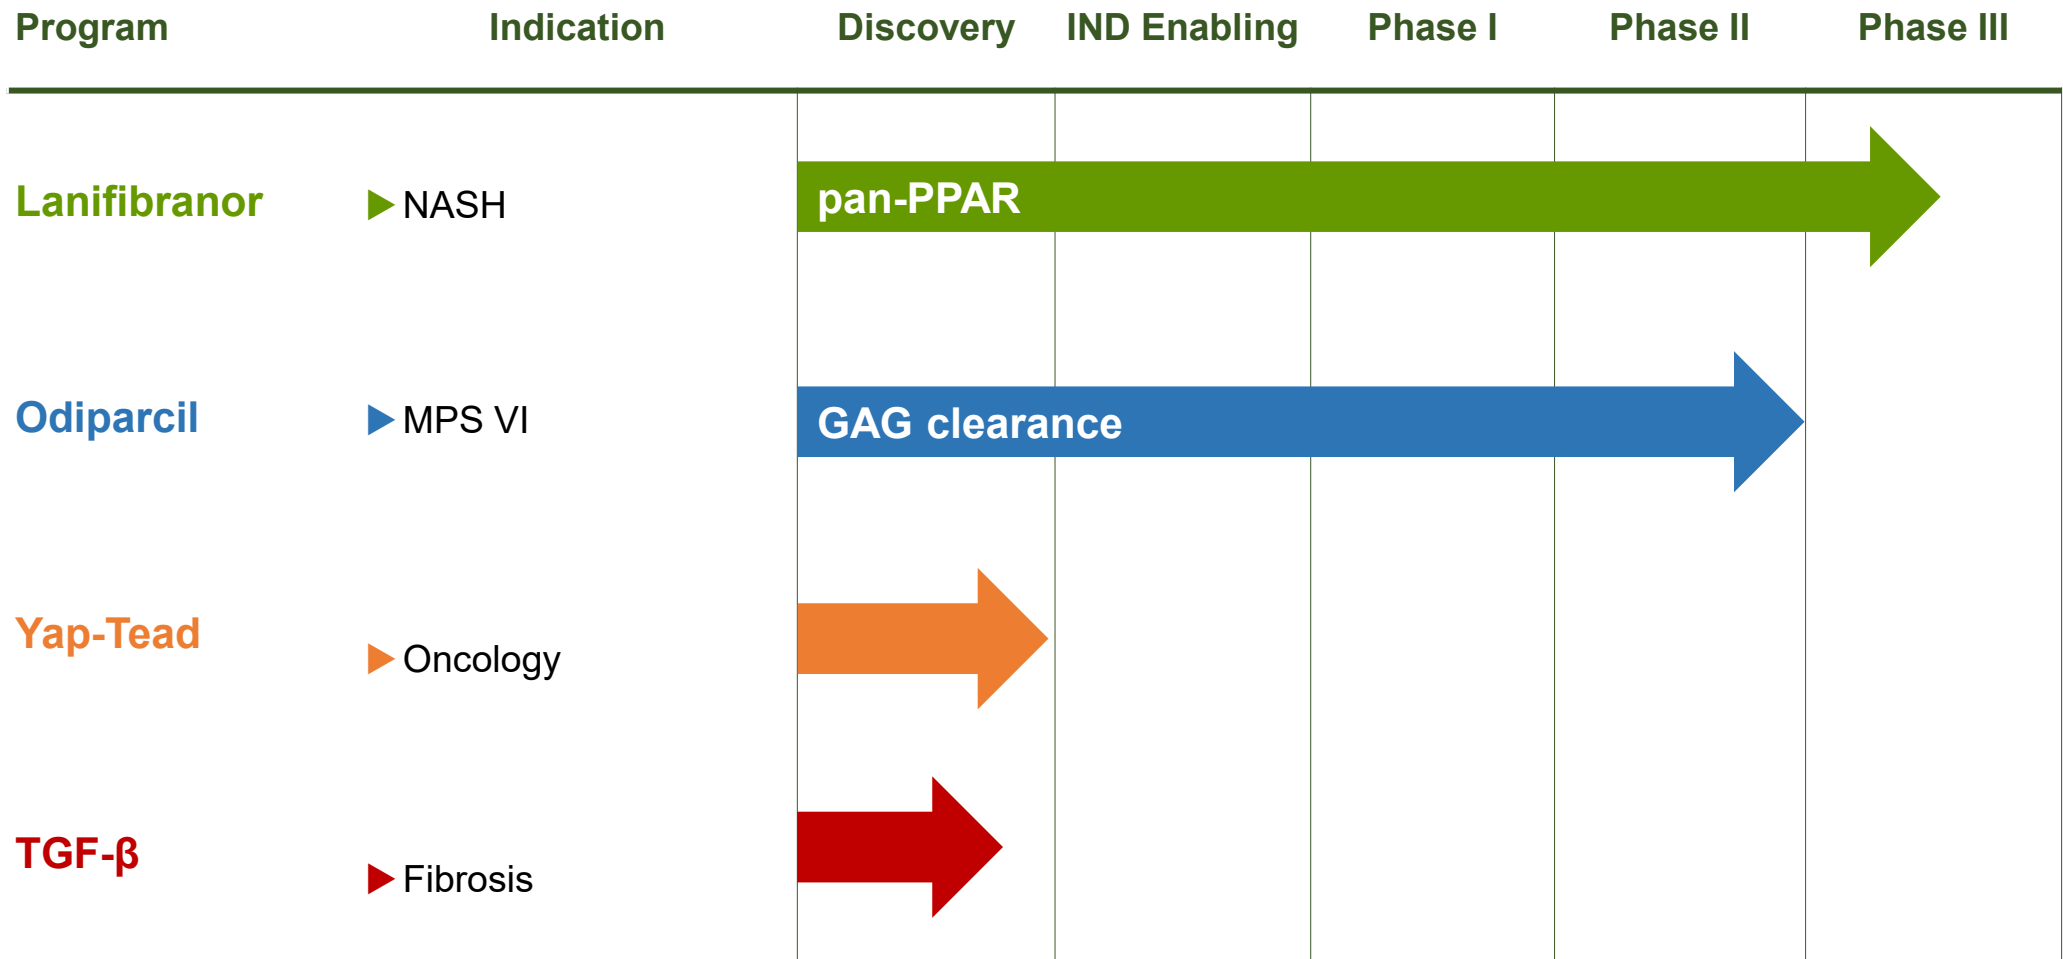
| Program | Indication | Discovery | IND Enabling | Phase I | Phase II | Phase III |
|---|---|---|---|---|---|---|
| Lanifibranor | ▶ NASH | pan-PPAR | | | | |
| Odiparcil | ▶ MPS VI | GAG clearance | | | | |
| Yap-Tead | ▶ Oncology | | | | | |
| TGF-β | ▶ Fibrosis | | | | | |